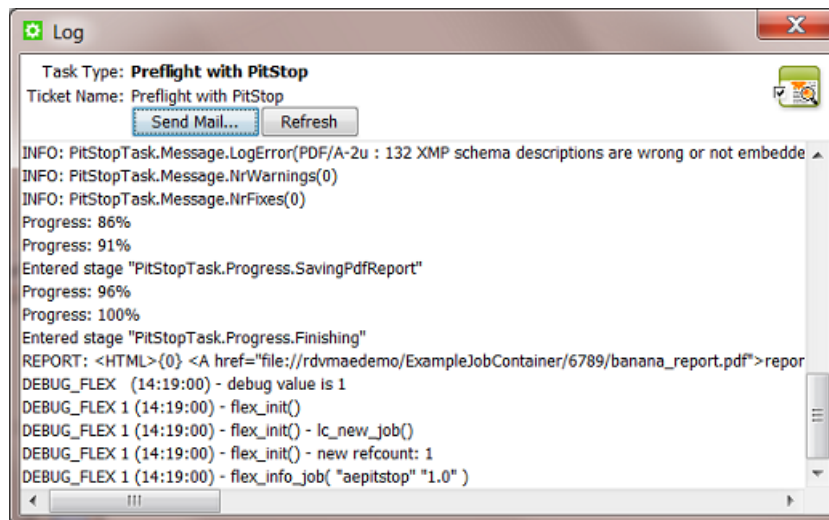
Log

Task Type: Preflight with PitStop
Ticket Name: Preflight with PitStop

Send Mail... Refresh

INFO: PitStopTask.Message.LogError(PDF/A-2u : 132 XMP schema descriptions are wrong or not embedde
INFO: PitStopTask.Message.NrWarnings(0)
INFO: PitStopTask.Message.NrFixes(0)
Progress: 86%
Progress: 91%
Entered stage "PitStopTask.Progress.SavingPdfReport"
Progress: 96%
Progress: 100%
Entered stage "PitStopTask.Progress.Finishing"
REPORT: <HTML>{0} <A href="file://rdvmaedemo/ExampleJobContainer/6789/banana_report.pdf">repor
DEBUG_FLEX (14:19:00) - debug value is 1
DEBUG_FLEX 1 (14:19:00) - flex_init()
DEBUG_FLEX 1 (14:19:00) - flex_init() - lc_new_job()
DEBUG_FLEX 1 (14:19:00) - flex_init() - new refcount: 1
DEBUG_FLEX 1 (14:19:00) - flex_info_job( "aepitstop" "1.0" )